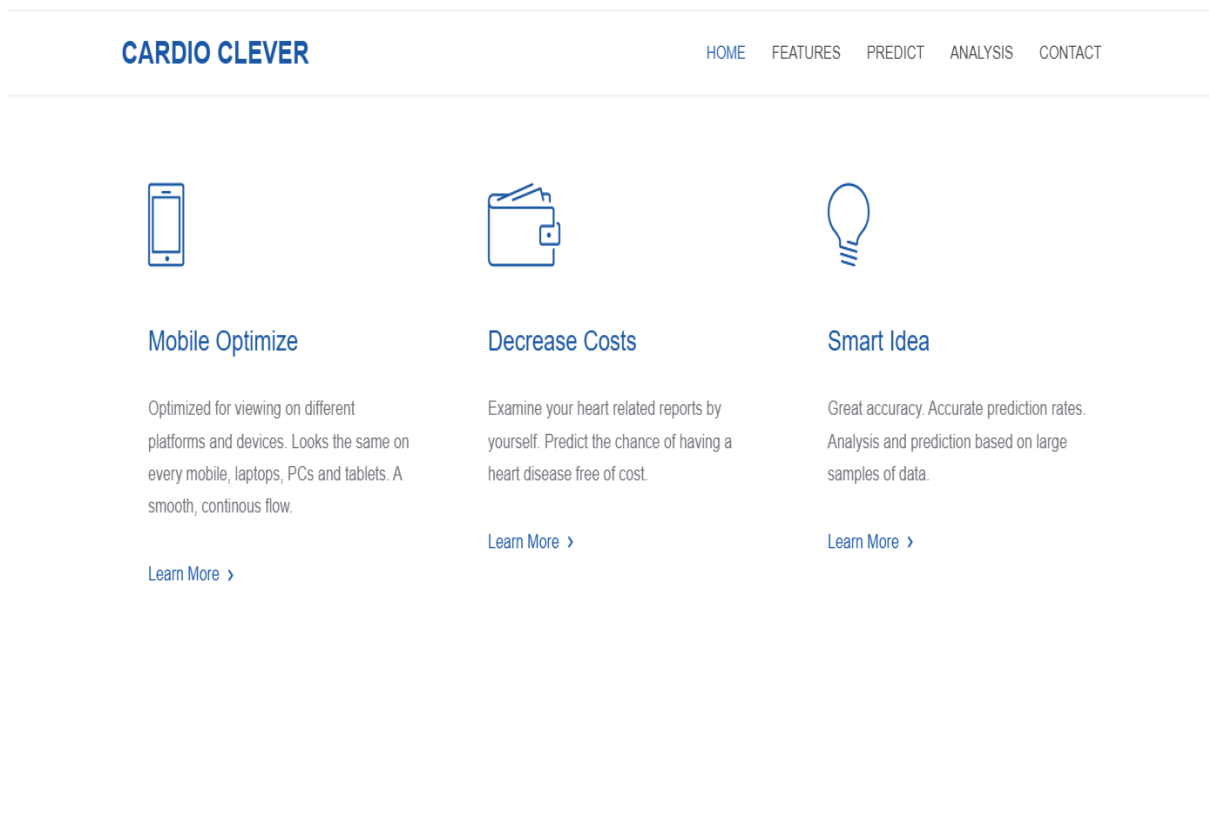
CARDIO CLEVER

HOME FEATURES PREDICT ANALYSIS CONTACT

Mobile Optimize

Optimized for viewing on different platforms and devices. Looks the same on every mobile, laptops, PCs and tablets. A smooth, continous flow.

Learn More ›

Decrease Costs

Examine your heart related reports by yourself. Predict the chance of having a heart disease free of cost.

Learn More ›

Smart Idea

Great accuracy. Accurate prediction rates. Analysis and prediction based on large samples of data.

Learn More ›